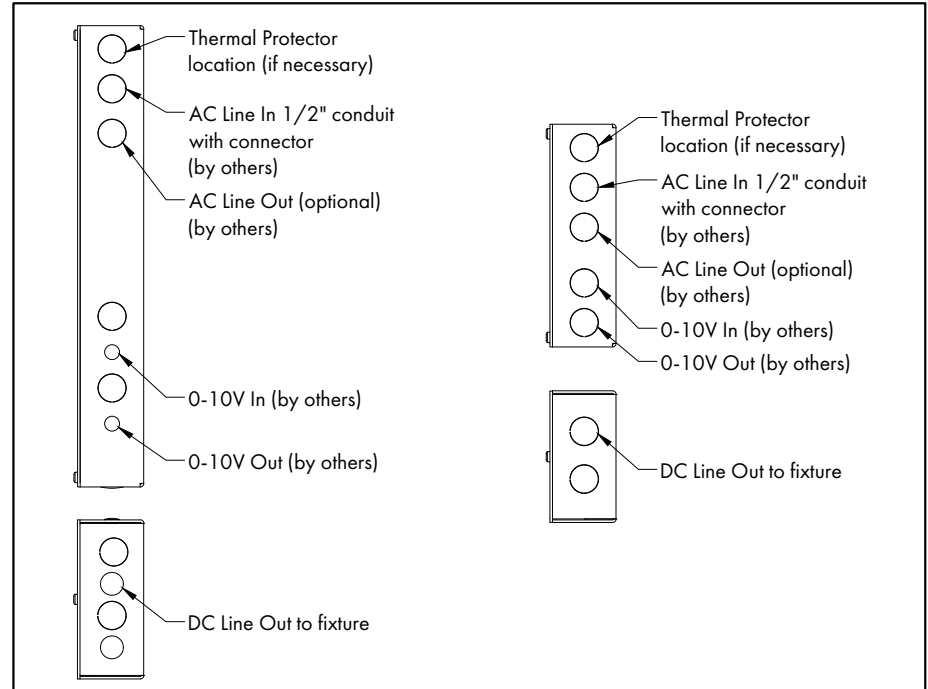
Thermal Protector location (if necessary)

AC Line In 1/2" conduit with connector (by others)

AC Line Out (optional) (by others)

0-10V In (by others)

0-10V Out (by others)

DC Line Out to fixture

Thermal Protector location (if necessary)

AC Line In 1/2" conduit with connector (by others)

AC Line Out (optional) (by others)

0-10V In (by others)

0-10V Out (by others)

DC Line Out to fixture